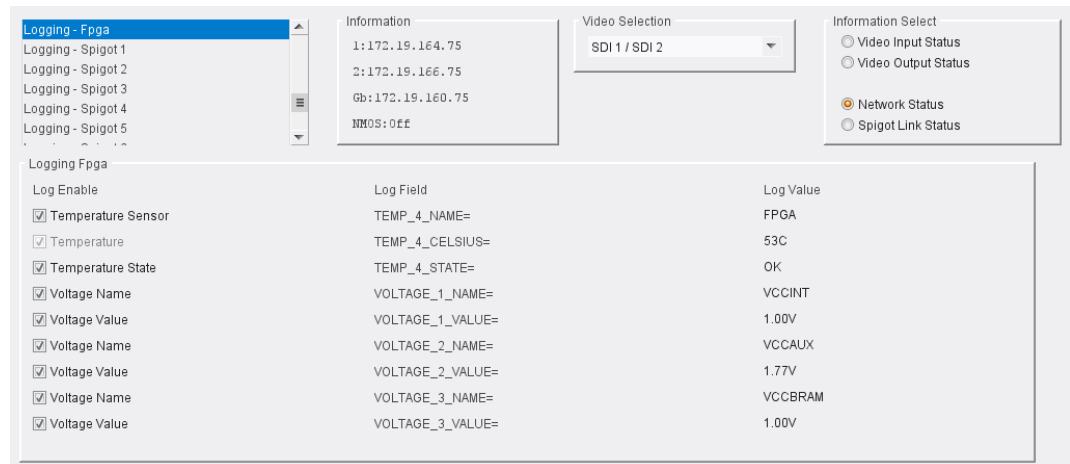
Logging - Fpga
Logging - Spigot 1
Logging - Spigot 2
Logging - Spigot 3
Logging - Spigot 4
Logging - Spigot 5

Information
1:172.19.164.75
2:172.19.166.75
Gb:172.19.160.75
NMOS:Off

Video Selection
SDI 1 / SDI 2

Information Select
Video Input Status
Video Output Status
Network Status
Spigot Link Status

Logging Fpga

| Log Enable | Log Field | Log Value |
|---|---|---|
| Temperature Sensor | TEMP_4_NAME= | FPGA |
| Temperature | TEMP_4_CELSIUS= | 53C |
| Temperature State | TEMP_4_STATE= | OK |
| Voltage Name | VOLTAGE_1_NAME= | VCCINT |
| Voltage Value | VOLTAGE_1_VALUE= | 1.00V |
| Voltage Name | VOLTAGE_2_NAME= | VCCAUX |
| Voltage Value | VOLTAGE_2_VALUE= | 1.77V |
| Voltage Name | VOLTAGE_3_NAME= | VCCBRAM |
| Voltage Value | VOLTAGE_3_VALUE= | 1.00V |